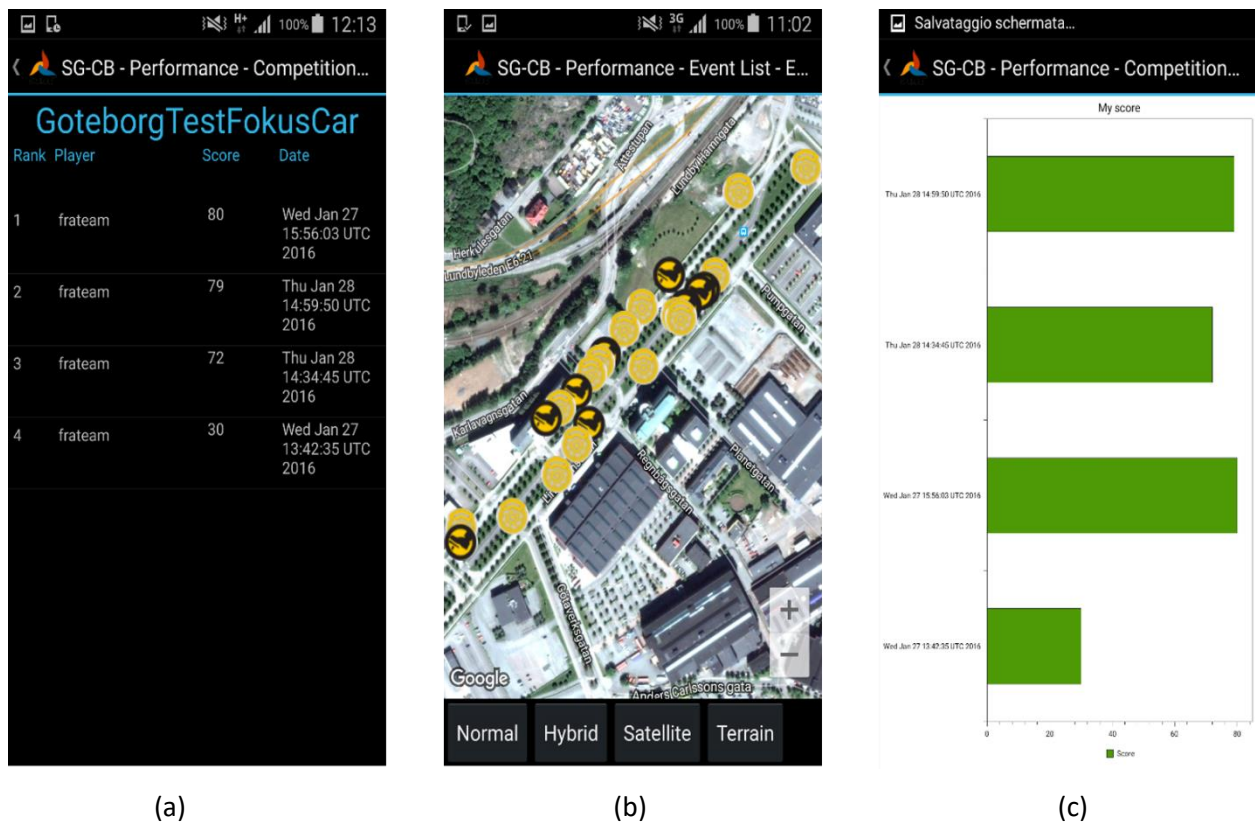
100% 12:13

SG-CB - Performance - Competition...

GoteborgTestFokusCar

| Rank | Player | Score | Date |
|---|---|---|---|
| 1 | frateam | 80 | Wed Jan 27 15:56:03 UTC 2016 |
| 2 | frateam | 79 | Thu Jan 28 14:59:50 UTC 2016 |
| 3 | frateam | 72 | Thu Jan 28 14:34:45 UTC 2016 |
| 4 | frateam | 30 | Wed Jan 27 13:42:35 UTC 2016 |

3G 100% 11:02

SG-CB - Performance - Event List - E...

Attestupan
Lundby Hamngata
Herkulesgatan
Lundbyleden E6.21
Pumpgatan
Karlavagnsgatan
Regnbågsgatan
Planetgatan
Götaverksgatan
Anders Carlssons gata
Google

+
−

Normal Hybrid Satellite Terrain

Salvataggio schermata...

SG-CB - Performance - Competition...

My score

Thu Jan 28 14:59:50 UTC 2016
Thu Jan 28 14:34:45 UTC 2016
Wed Jan 27 15:56:03 UTC 2016
Wed Jan 27 13:42:35 UTC 2016

0 20 40 60 80

Score

(a) (b) (c)